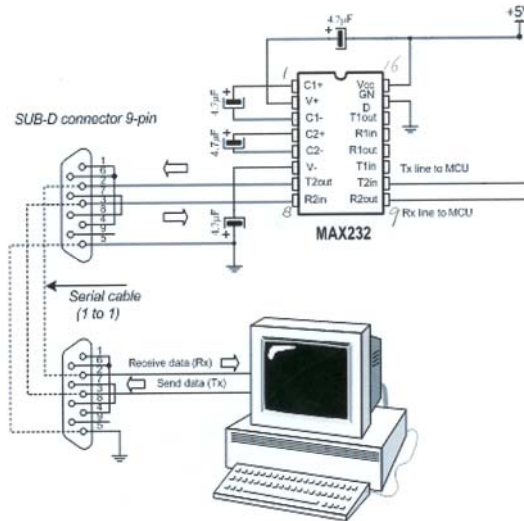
+5V

4.7μF

1

16

C1+
V+
C1-
C2+
C2-
V-
T2out
R2in

Vcc
GN
D
T1out
R1in
R1out
T1in
T2in
R2out

4.7μF
4.7μF
4.7μF

SUB-D connector 9-pin

1
6
2
7
3
8
4
9
5

Tx line to MCU

Rx line to MCU

8

9

MAX232

Serial cable (1 to 1)

1
6
2
7
3
8
4
9
5

Receive data (Rx)
Send data (Tx)